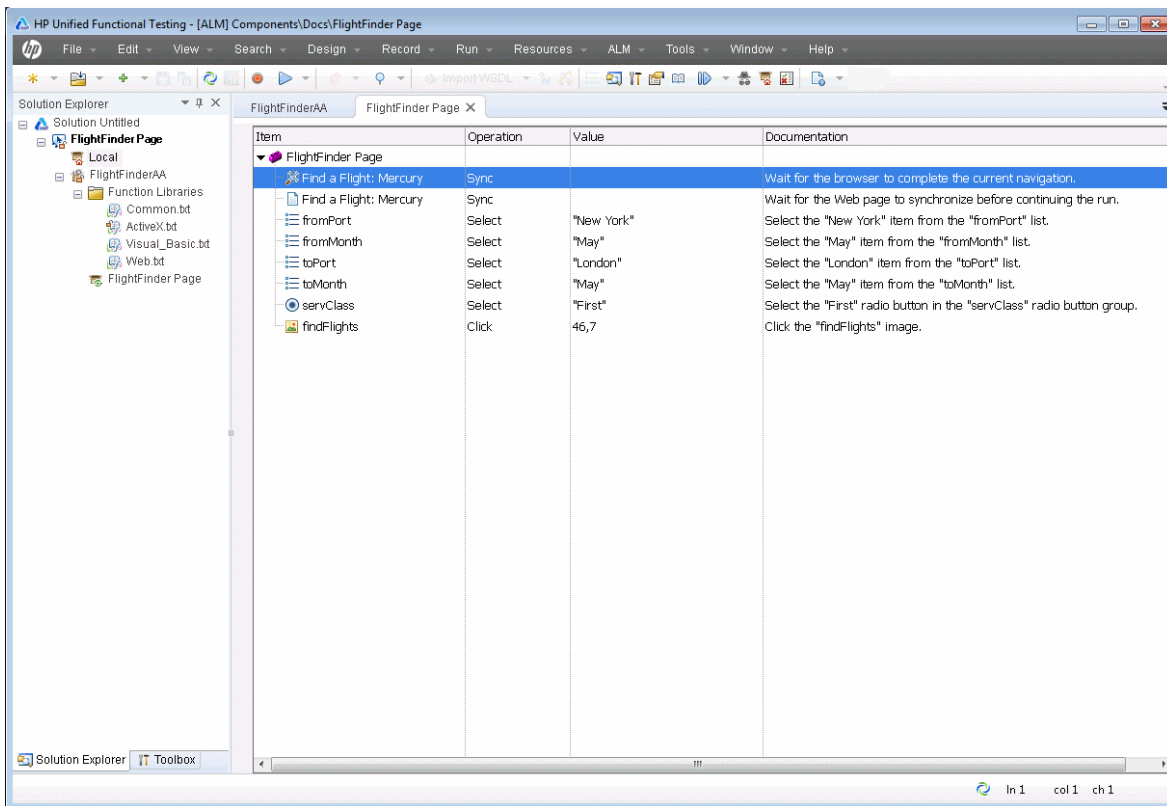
HP Unified Functional Testing - [ALM] Components\Docs\FlightFinder Page

File Edit View Search Design Record Run Resources ALM Tools Window Help

Import WSDL

Solution Explorer

Solution Untitled
FlightFinder Page
Local
FlightFinderAA
Function Libraries
Common.txt
ActiveX.txt
Visual_Basic.txt
Web.txt
FlightFinder Page

FlightFinderAA FlightFinder Page

| Item | Operation | Value | Documentation |
|---|---|---|---|
| FlightFinder Page | | | |
| Find a Flight: Mercury | Sync | | Wait for the browser to complete the current navigation. |
| Find a Flight: Mercury | Sync | | Wait for the Web page to synchronize before continuing the run. |
| fromPort | Select | "New York" | Select the "New York" item from the "fromPort" list. |
| fromMonth | Select | "May" | Select the "May" item from the "fromMonth" list. |
| toPort | Select | "London" | Select the "London" item from the "toPort" list. |
| toMonth | Select | "May" | Select the "May" item from the "toMonth" list. |
| servClass | Select | "First" | Select the "First" radio button in the "servClass" radio button group. |
| findFlights | Click | 46,7 | Click the "findFlights" image. |

Solution Explorer Toolbox

ln 1 col 1 ch 1